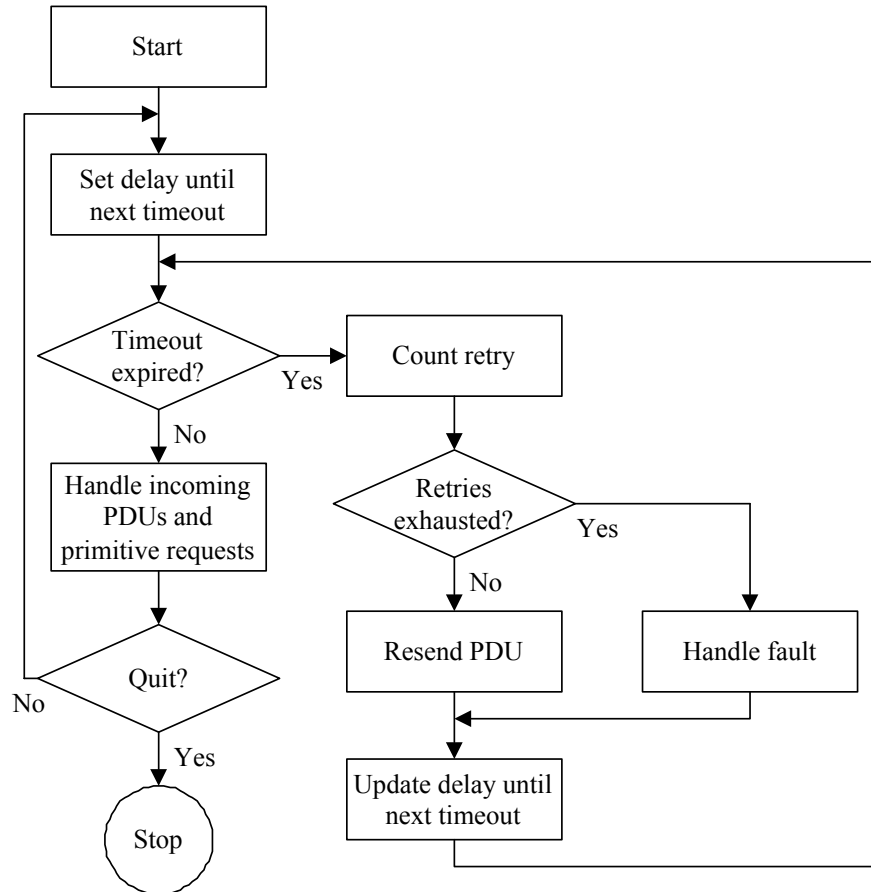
Start

Set delay until next timeout

Timeout expired?

Yes

Count retry

No

Handle incoming PDUs and primitive requests

Retries exhausted?

Yes

No

Resend PDU

Handle fault

Quit?

No

Yes

Update delay until next timeout

Stop